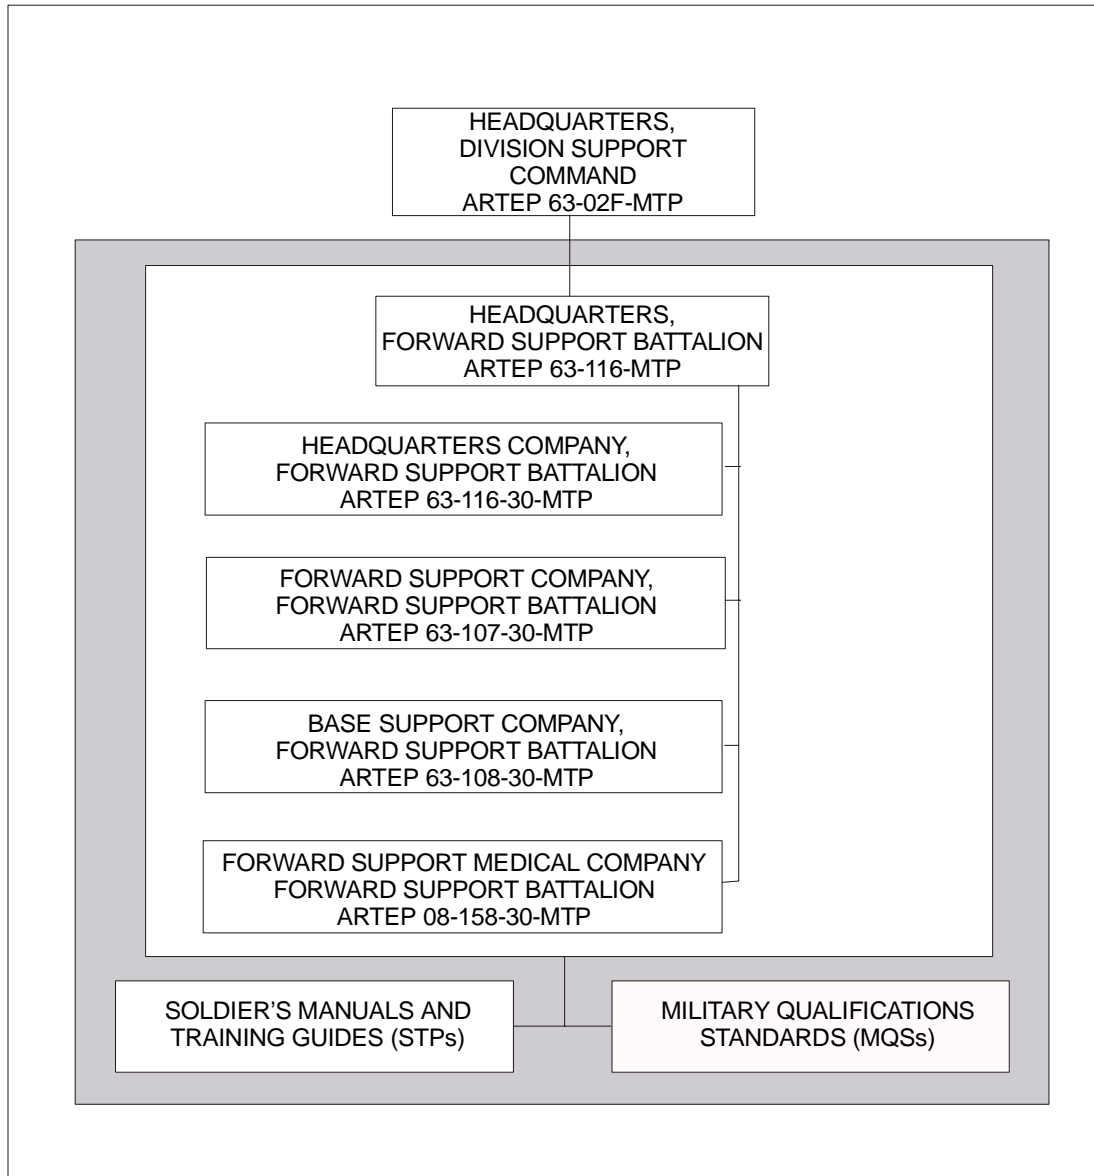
HEADQUARTERS, DIVISION SUPPORT COMMAND
ARTEP 63-02F-MTP

HEADQUARTERS, FORWARD SUPPORT BATTALION
ARTEP 63-116-MTP

HEADQUARTERS COMPANY, FORWARD SUPPORT BATTALION
ARTEP 63-116-30-MTP

FORWARD SUPPORT COMPANY, FORWARD SUPPORT BATTALION
ARTEP 63-107-30-MTP

BASE SUPPORT COMPANY, FORWARD SUPPORT BATTALION
ARTEP 63-108-30-MTP

FORWARD SUPPORT MEDICAL COMPANY
FORWARD SUPPORT BATTALION
ARTEP 08-158-30-MTP

SOLDIER'S MANUALS AND TRAINING GUIDES (STPs)

MILITARY QUALIFICATIONS STANDARDS (MQSs)